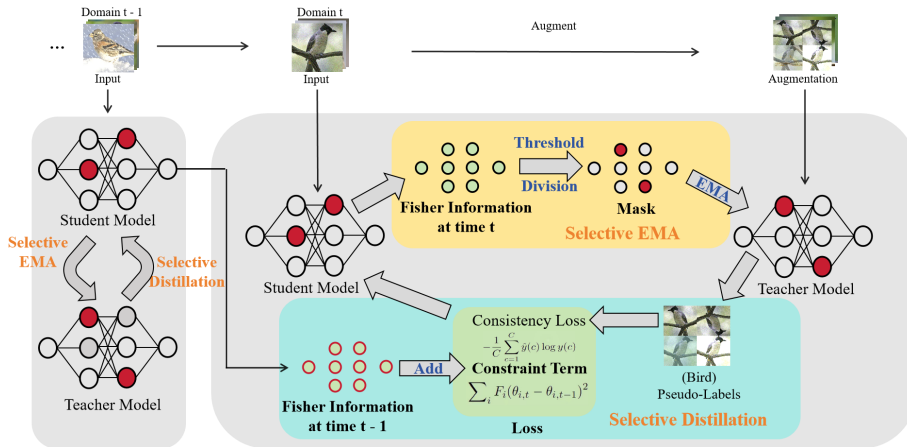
Domain t - 1

...

Input

Domain t

Input

Augment

Augmentation

Student Model

Selective EMA

Selective Distillation

Teacher Model

Threshold

Division

Fisher Information at time t

Mask

EMA

Selective EMA

Student Model

Teacher Model

Consistency Loss

$-\frac{1}{C}\sum_{c=1}^{C}\hat{y}(c)\log y(c)$

Constraint Term

$\sum_i F_i(\theta_{i,t}-\theta_{i,t-1})^2$

Add

Fisher Information at time t - 1

Loss

(Bird)

Pseudo-Labels

Selective Distillation